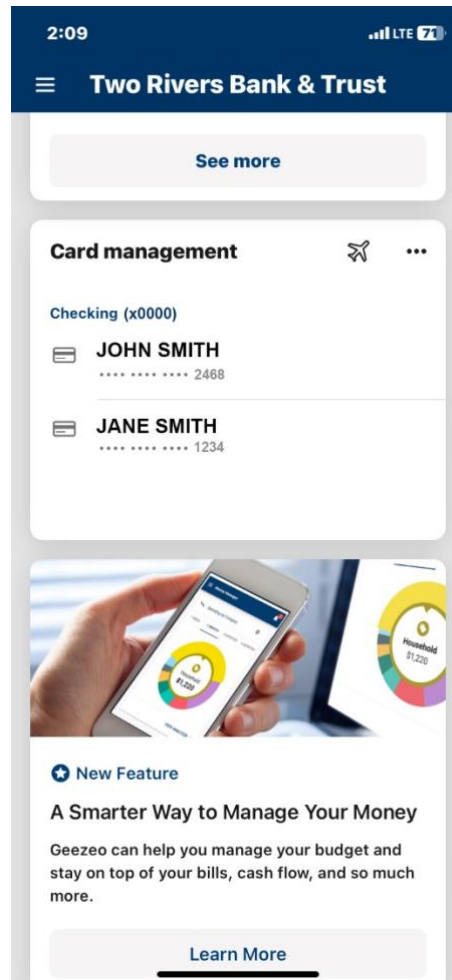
2:09

LTE 71

Two Rivers Bank & Trust

See more

Card management

Checking (x0000)

JOHN SMITH
•••• •••• •••• 2468

JANE SMITH
•••• •••• •••• 1234

Household
$1,220

Household
$1,220

New Feature

A Smarter Way to Manage Your Money

Geezeo can help you manage your budget and stay on top of your bills, cash flow, and so much more.

Learn More